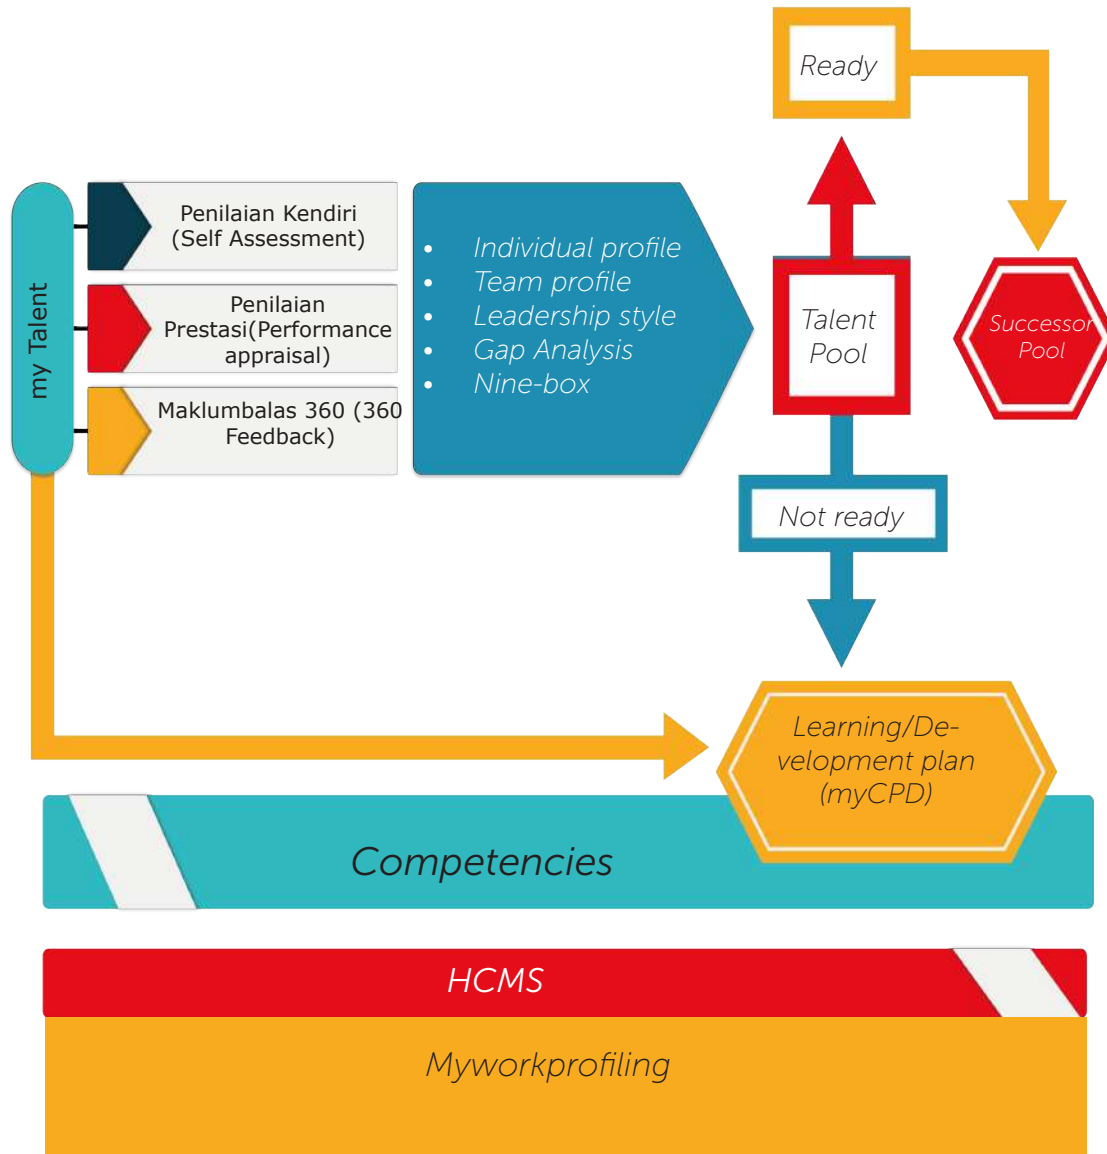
Ready

my Talent

Penilaian Kendiri (Self Assessment)

Penilaian Prestasi(Performance appraisal)

Maklumbalas 360 (360 Feedback)

- Individual profile
- Team profile
- Leadership style
- Gap Analysis
- Nine-box

Talent Pool

Successor Pool

Not ready

Learning/Development plan (myCPD)

Competencies

HCMS

Myworkprofiling